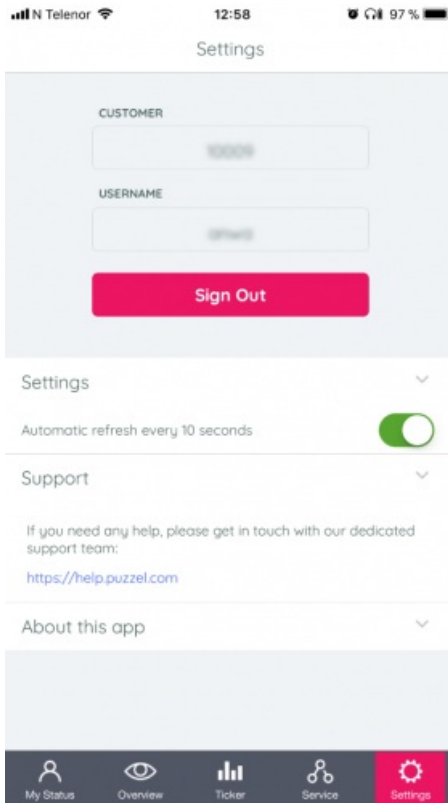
N Telenor 12:58 97 %

Settings

CUSTOMER

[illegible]

USERNAME

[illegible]

Sign Out

Settings

Automatic refresh every 10 seconds

Support

If you need any help, please get in touch with our dedicated support team:

https://help.puzzel.com

About this app

My Status Overview Ticker Service Settings